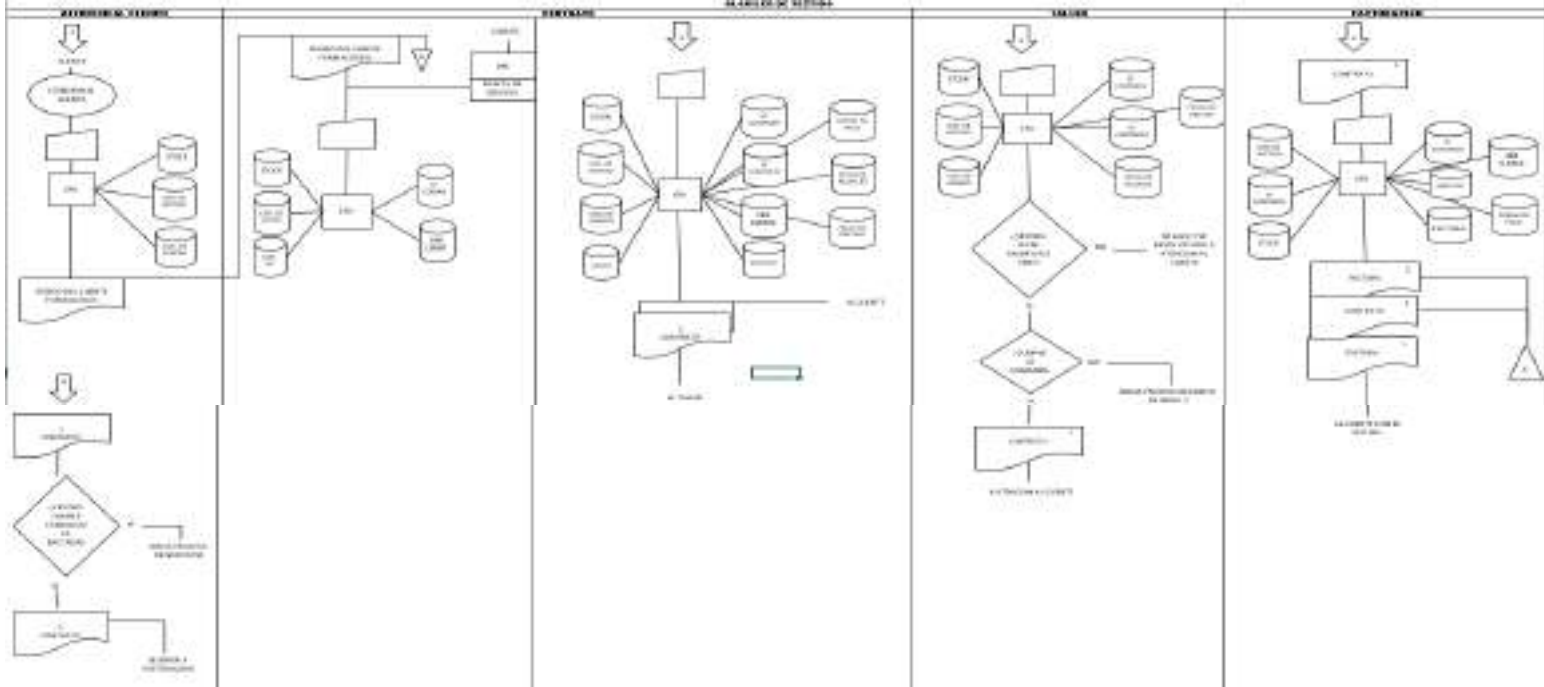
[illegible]

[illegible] | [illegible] | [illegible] | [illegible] | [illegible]

CLIENTE

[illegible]

CPU

STOCK

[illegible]

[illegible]

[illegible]

CLIENTE

CPU

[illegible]

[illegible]

STOCK

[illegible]

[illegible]

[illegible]

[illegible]

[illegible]

STOCK

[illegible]

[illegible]

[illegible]

CPU

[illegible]

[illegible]

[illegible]

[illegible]

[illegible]

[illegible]

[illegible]

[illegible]

AL CLIENTE

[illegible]

AL TALLER

STOCK

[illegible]

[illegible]

CPU

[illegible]

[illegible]

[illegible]

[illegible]

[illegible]

NO

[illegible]

SI

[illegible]

NO

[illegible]

SI

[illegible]

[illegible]

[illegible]

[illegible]

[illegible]

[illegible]

CPU

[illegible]

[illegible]

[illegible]

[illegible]

STOCK

FACTURA

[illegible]

FACTURA

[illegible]

A

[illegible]

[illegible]

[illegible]

NO

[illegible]

SI

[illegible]

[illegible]